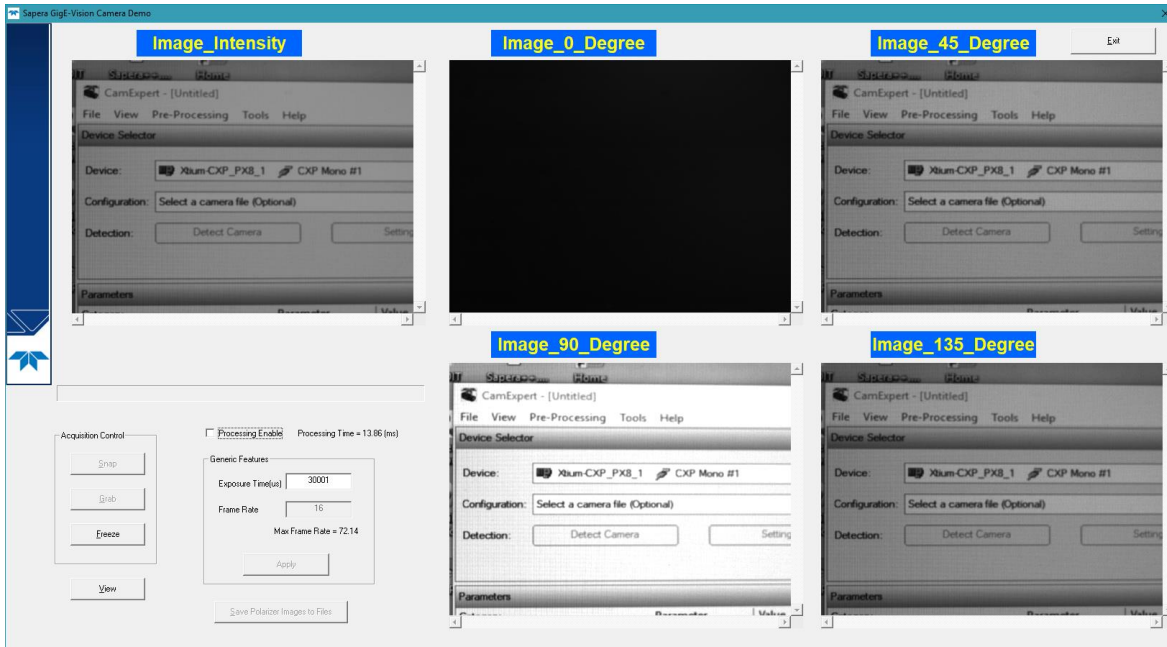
Sapera GigE-Vision Camera Demo

Image_Intensity

CamExpert - [Untitled]
File View Pre-Processing Tools Help
Device Selector
Device: Xtium-CXP_PX8_1 CXP Mono #1
Configuration: Select a camera file (Optional)
Detection: Detect Camera Setting
Parameters

Image_0_Degree

Image_45_Degree

CamExpert - [Untitled]
File View Pre-Processing Tools Help
Device Selector
Device: Xtium-CXP_PX8_1 CXP Mono #1
Configuration: Select a camera file (Optional)
Detection: Detect Camera Setting
Parameters

Exit

Acquisition Control
Snap
Grab
Freeze

Processing Enable Processing Time = 13.86 (ms)
Generic Features
Exposure Time(us) 30001
Frame Rate 16
Max Frame Rate = 72.14
Apply

View

Save Polarizer Images to Files

Image_90_Degree

CamExpert - [Untitled]
File View Pre-Processing Tools Help
Device Selector
Device: Xtium-CXP_PX8_1 CXP Mono #1
Configuration: Select a camera file (Optional)
Detection: Detect Camera Setting
Parameters

Image_135_Degree

CamExpert - [Untitled]
File View Pre-Processing Tools Help
Device Selector
Device: Xtium-CXP_PX8_1 CXP Mono #1
Configuration: Select a camera file (Optional)
Detection: Detect Camera Setting
Parameters